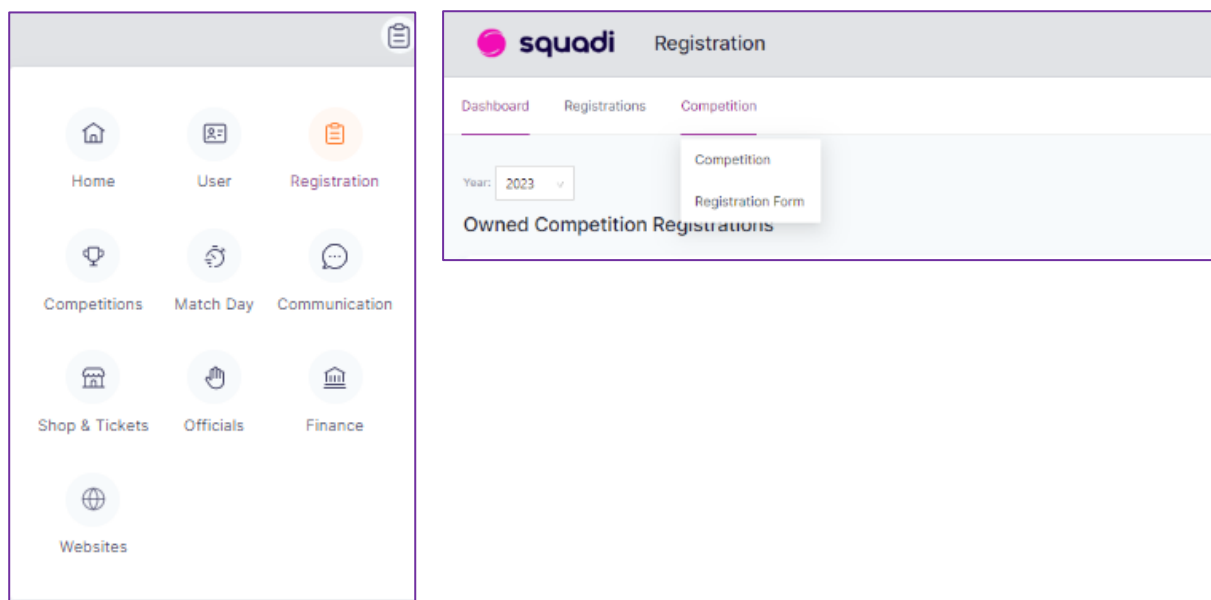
Home
User
Registration
Competitions
Match Day
Communication
Shop & Tickets
Officials
Finance
Websites

squadi Registration

Dashboard
Registrations
Competition

Competition
Registration Form

Year: 2023

Owned Competition Registrations